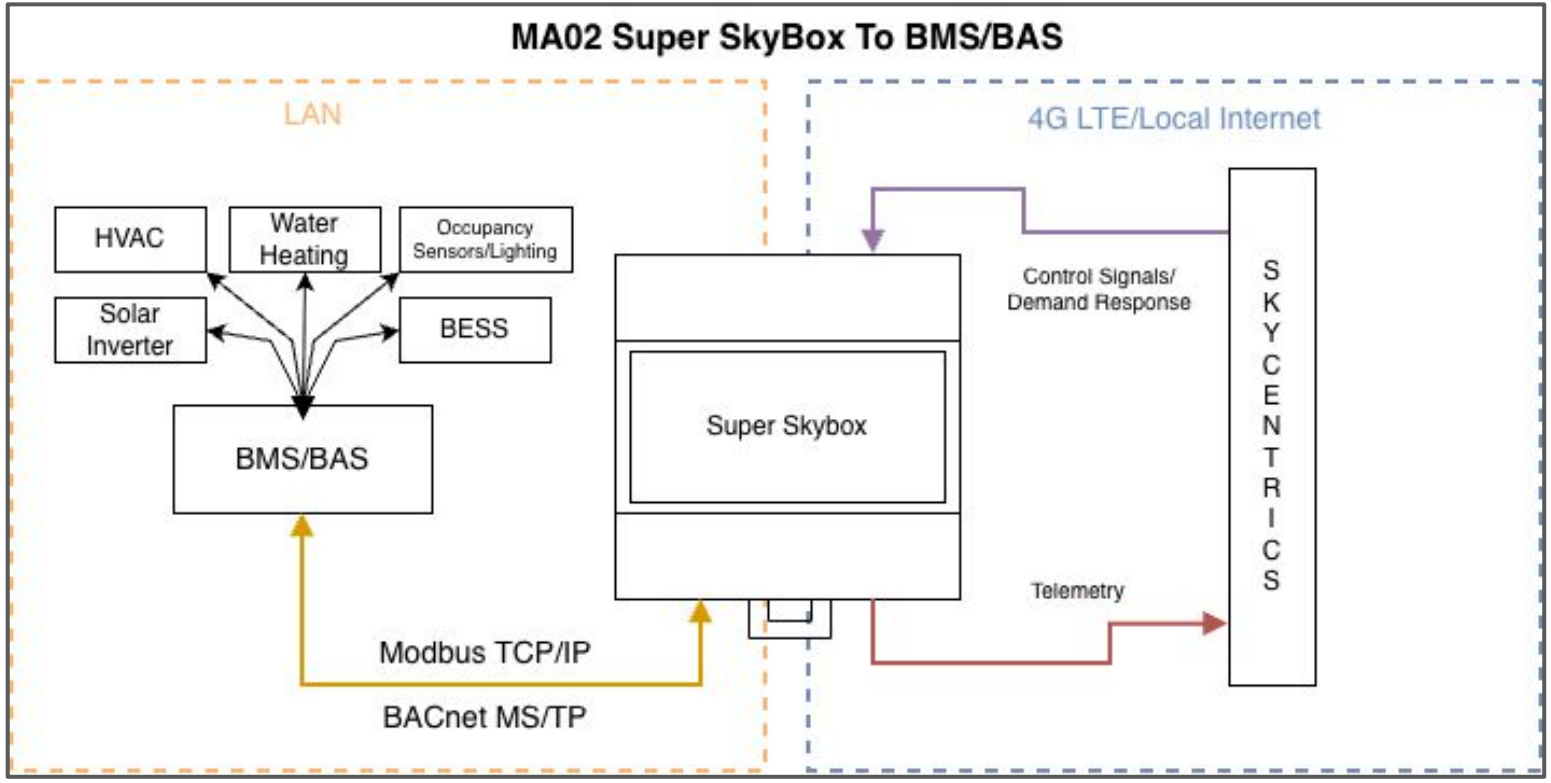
MA02 Super SkyBox To BMS/BAS

LAN

HVAC

Water Heating

Occupancy Sensors/Lighting

Solar Inverter

BESS

BMS/BAS

Modbus TCP/IP

BACnet MS/TP

Super Skybox

4G LTE/Local Internet

Control Signals/ Demand Response

Telemetry

S
K
Y
C
E
N
T
R
I
C
S